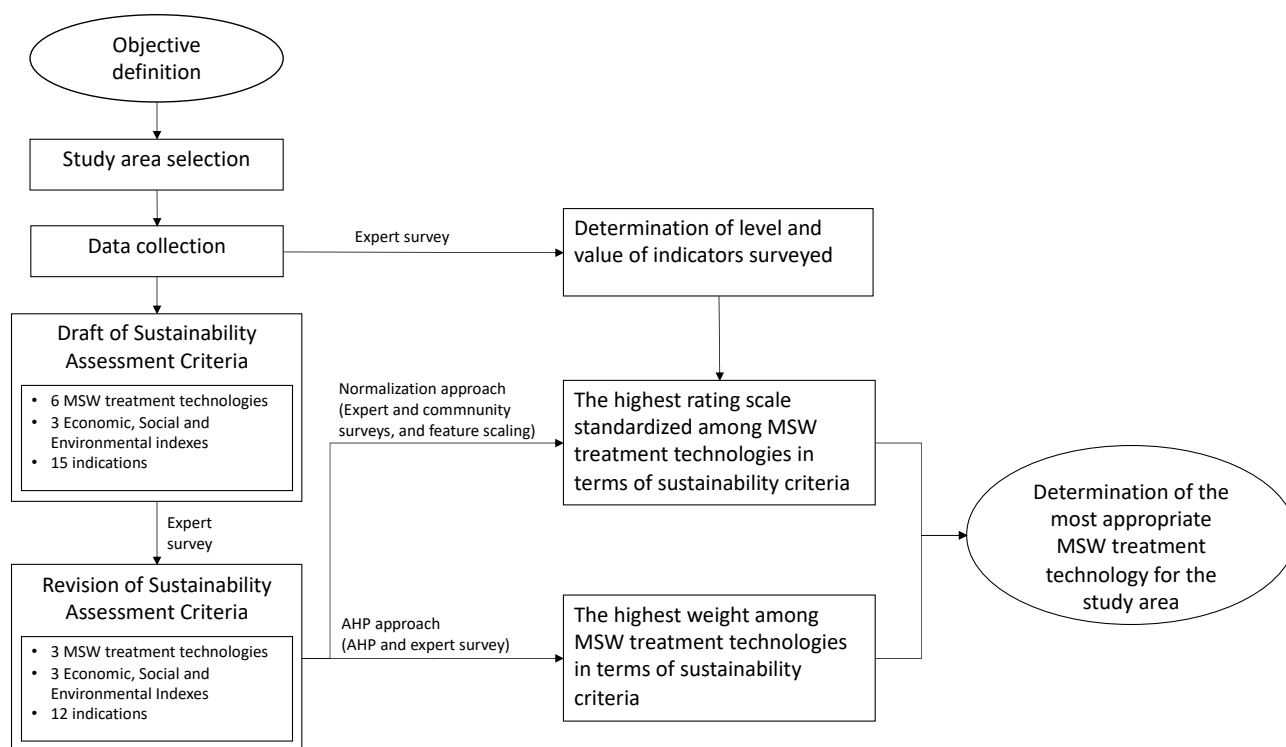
Objective definition

Study area selection

Data collection

Expert survey

Determination of level and value of indicators surveyed

Draft of Sustainability Assessment Criteria

• 6 MSW treatment technologies
• 3 Economic, Social and Environmental indexes
• 15 indications

Normalization approach (Expert and commnunity surveys, and feature scaling)

The highest rating scale standardized among MSW treatment technologies in terms of sustainability criteria

Expert survey

Determination of the most appropriate MSW treatment technology for the study area

Revision of Sustainability Assessment Criteria

• 3 MSW treatment technologies
• 3 Economic, Social and Environmental Indexes
• 12 indications

AHP approach (AHP and expert survey)

The highest weight among MSW treatment technologies in terms of sustainability criteria